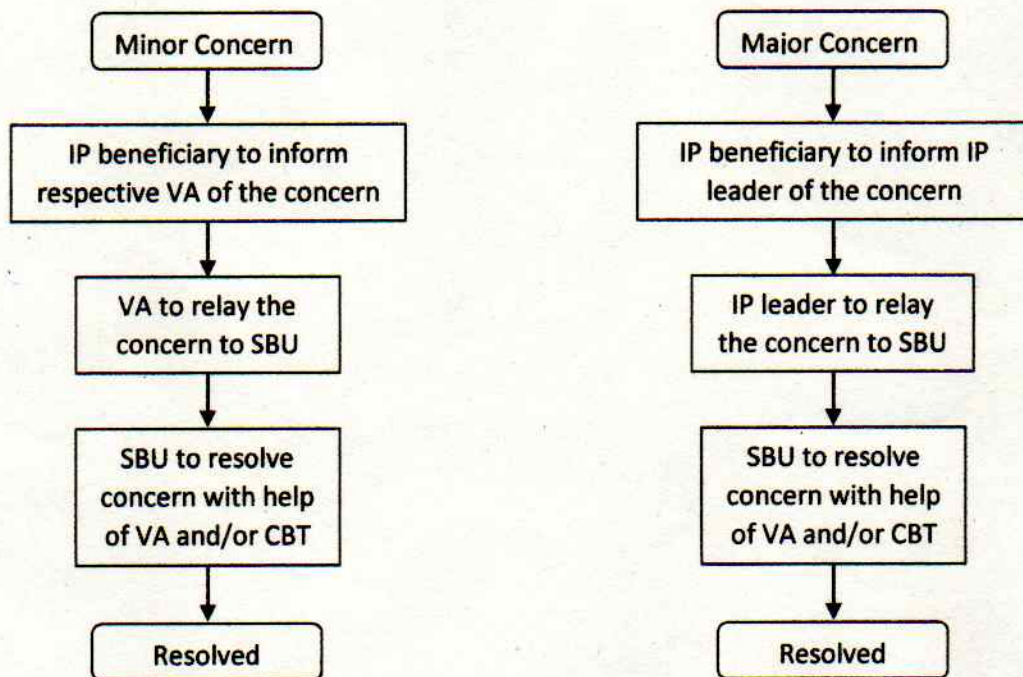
Minor Concern

IP beneficiary to inform respective VA of the concern

VA to relay the concern to SBU

SBU to resolve concern with help of VA and/or CBT

Resolved

Major Concern

IP beneficiary to inform IP leader of the concern

IP leader to relay the concern to SBU

SBU to resolve concern with help of VA and/or CBT

Resolved